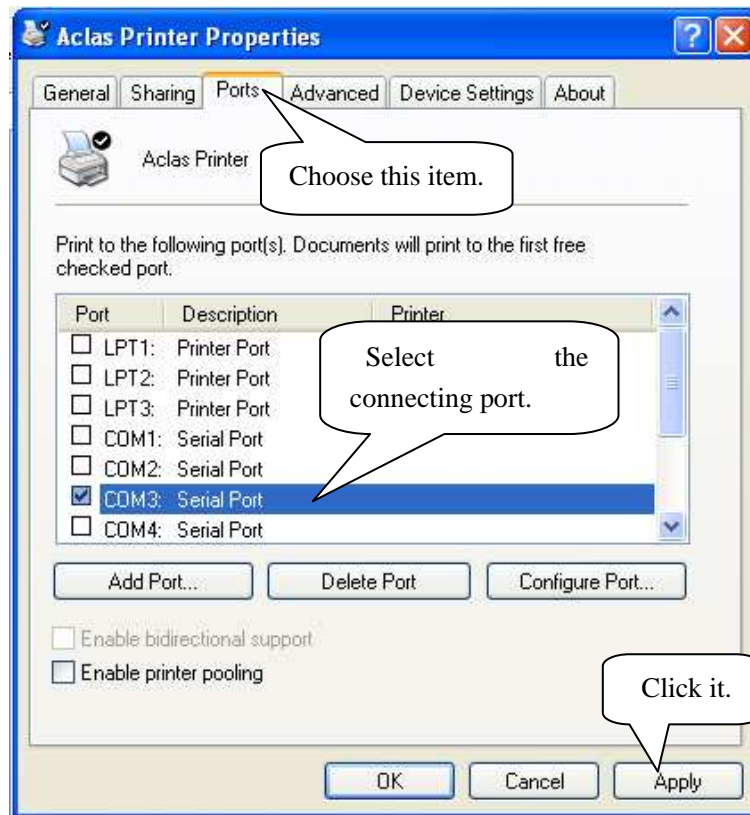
Aclas Printer Properties

General | Sharing | Ports | Advanced | Device Settings | About

Aclas Printer

Choose this item.

Print to the following port(s). Documents will print to the first free checked port.

| Port | Description | Printer |
|---|---|---|
| LPT1: | Printer Port | |
| LPT2: | Printer Port | |
| LPT3: | Printer Port | |
| COM1: | Serial Port | |
| COM2: | Serial Port | |
| COM3: | Serial Port | |
| COM4: | Serial Port | |

Select the connecting port.

Add Port... | Delete Port | Configure Port...

Enable bidirectional support

Enable printer pooling

Click it.

OK | Cancel | Apply